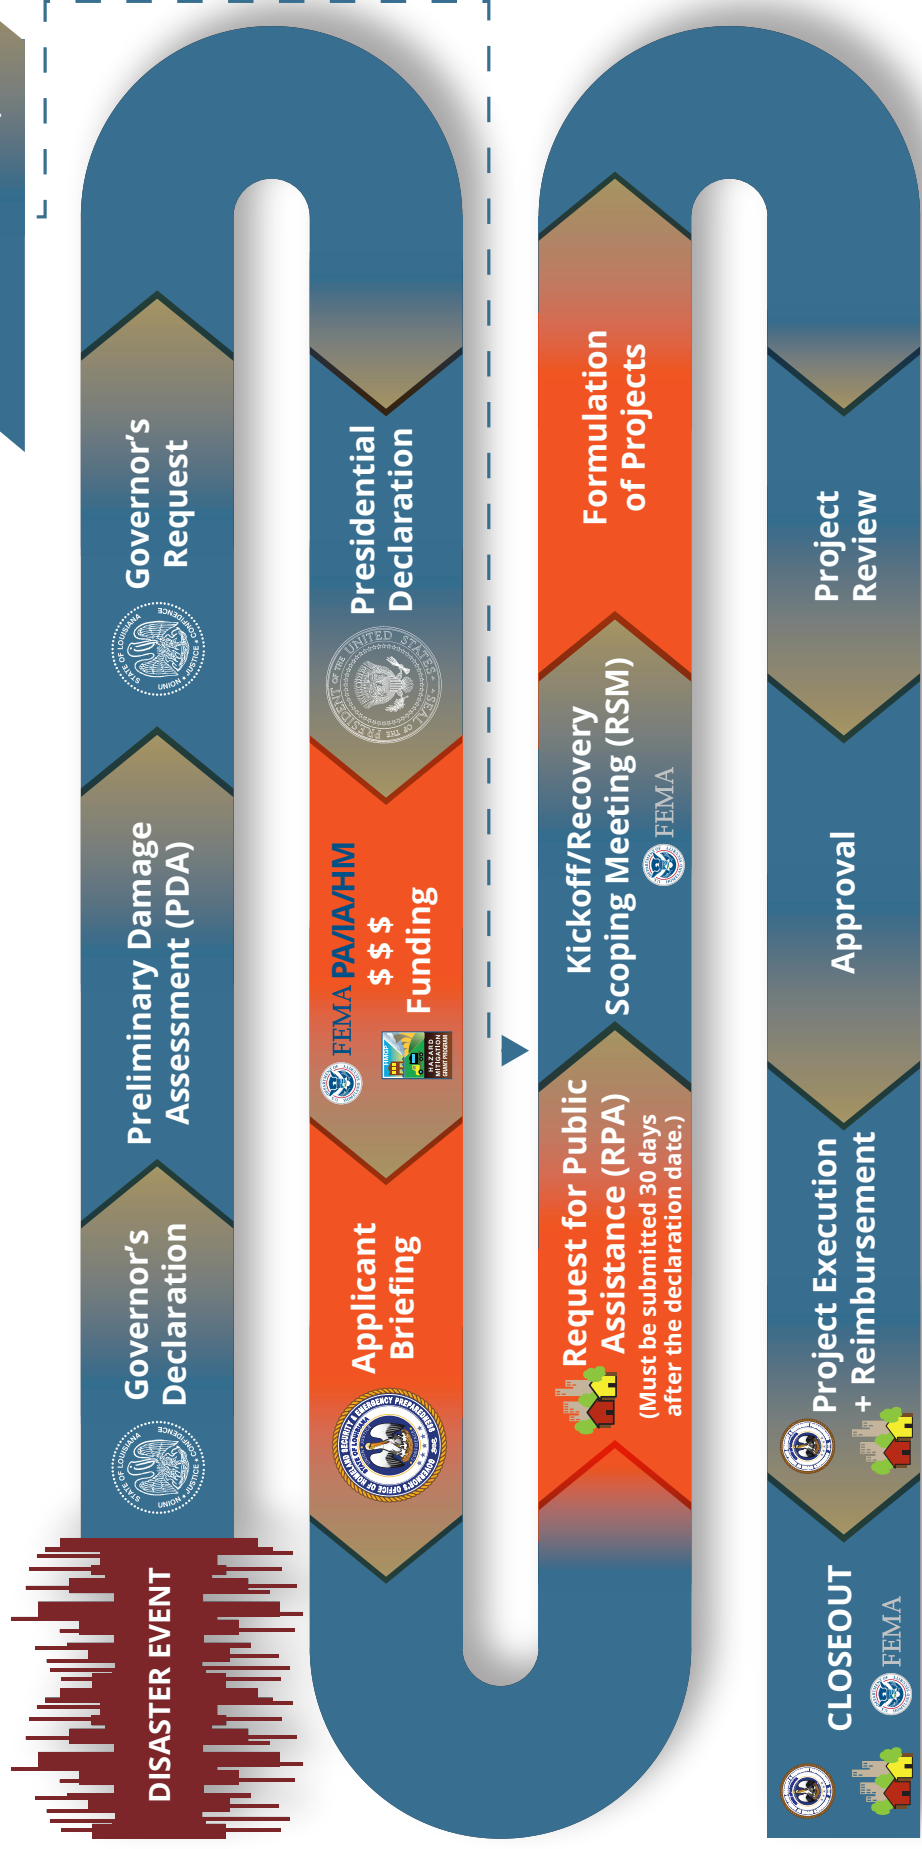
DISASTER EVENT

Governor's Declaration

Preliminary Damage Assessment (PDA)

Governor's Request

Presidential Declaration

FEMA PA/IA/HM
$ $ $
Funding

Applicant Briefing

Request for Public Assistance (RPA)
(Must be submitted 30 days after the declaration date.)

Kickoff/Recovery Scoping Meeting (RSM)
FEMA

Formulation of Projects

Project Review

Approval

Project Execution + Reimbursement

CLOSEOUT
FEMA